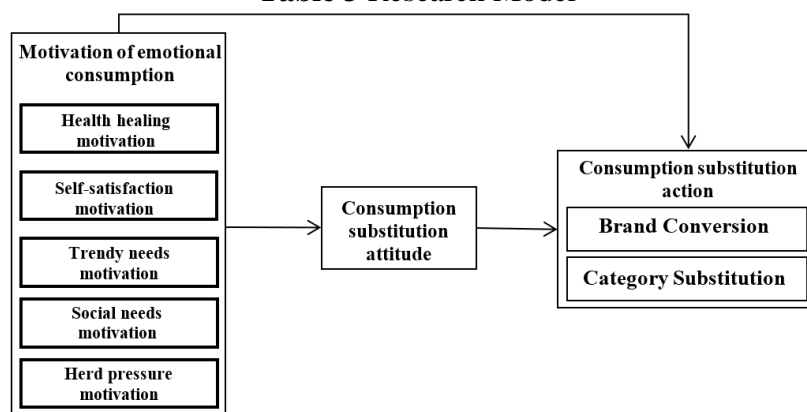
Table 3 Research Model

Motivation of emotional consumption

Health healing motivation

Self-satisfaction motivation

Trendy needs motivation

Social needs motivation

Herd pressure motivation

Consumption substitution attitude

Consumption substitution action

Brand Conversion

Category Substitution